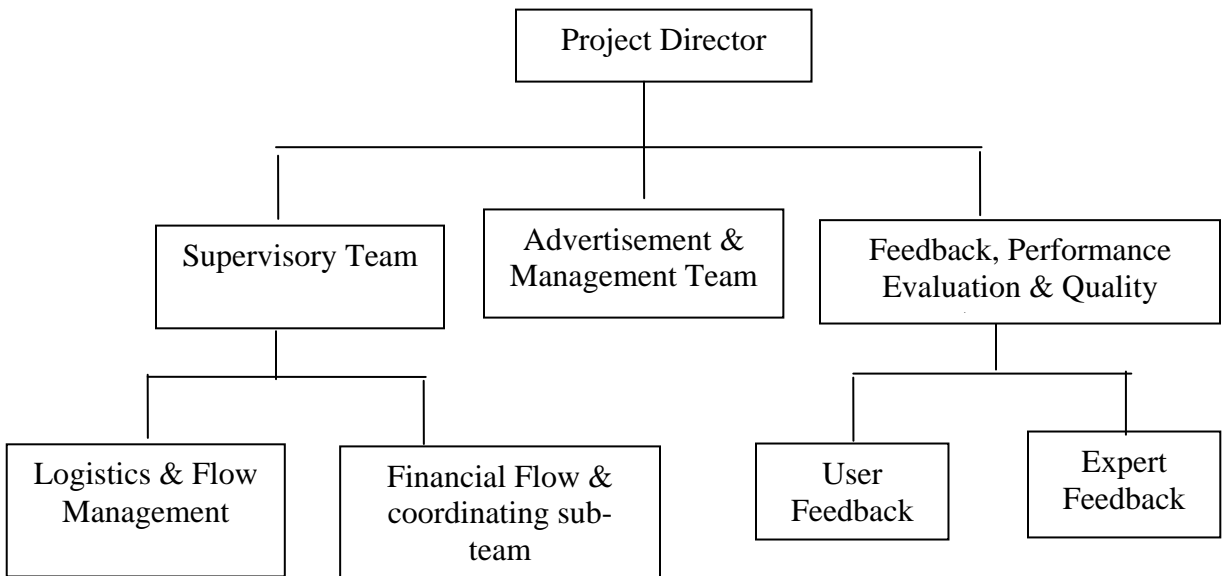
Project Director

Supervisory Team

Advertisement & Management Team

Feedback, Performance Evaluation & Quality

Logistics & Flow Management

Financial Flow & coordinating subteam

User Feedback

Expert Feedback